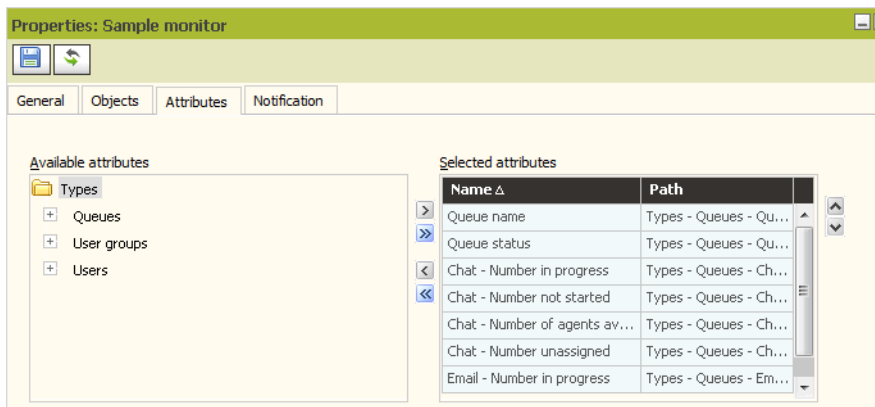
Properties: Sample monitor

General | Objects | Attributes | Notification

Available attributes

Types
+ Queues
+ User groups
+ Users

Selected attributes

| Name ∆ | Path |
|---|---|
| Queue name | Types - Queues - Qu... |
| Queue status | Types - Queues - Qu... |
| Chat - Number in progress | Types - Queues - Ch... |
| Chat - Number not started | Types - Queues - Ch... |
| Chat - Number of agents av... | Types - Queues - Ch... |
| Chat - Number unassigned | Types - Queues - Ch... |
| Email - Number in progress | Types - Queues - Em... |